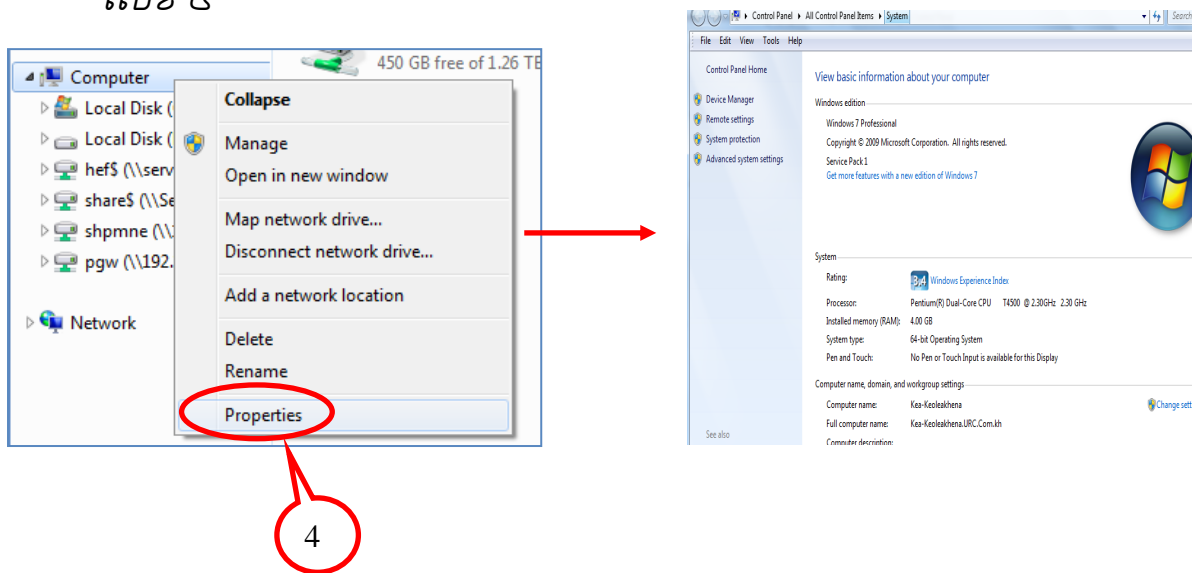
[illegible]

Computer
Local Disk (
Local Disk (
hef$ (\\serv
share$ (\\Se
shpmne (\\
pgw (\\192.
Network
450 GB free of 1.26 TE

Collapse
Manage
Open in new window
Map network drive...
Disconnect network drive...
Add a network location
Delete
Rename
Properties

4

Control Panel ▸ All Control Panel Items ▸ System
Search
File Edit View Tools Help
Control Panel Home
Device Manager
Remote settings
System protection
Advanced system settings
See also
View basic information about your computer
Windows edition
Windows 7 Professional
Copyright © 2009 Microsoft Corporation. All rights reserved.
Service Pack 1
Get more features with a new edition of Windows 7
System
Rating: 3.4 Windows Experience Index
Processor: Pentium(R) Dual-Core CPU T4500 @ 2.30GHz 2.30 GHz
Installed memory (RAM): 4.00 GB
System type: 64-bit Operating System
Pen and Touch: No Pen or Touch Input is available for this Display
Computer name, domain, and workgroup settings
Computer name: Kea-Keoleakhena
Change sett
Full computer name: Kea-Keoleakhena.URC.Com.kh
Computer description: